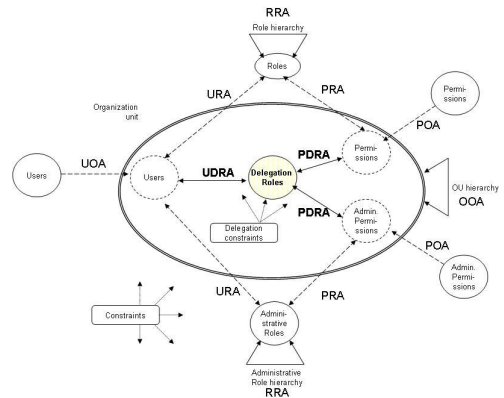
RRA

Role hierarchy

Roles

URA

PRA

Permissions

Organization unit

POA

Users

UOA

Users

UDRA

PDRA

Delegation Roles

Permissions

OU hierarchy

OOA

PDRA

Delegation constraints

Admin. Permissions

POA

URA

PRA

Admin. Permissions

Constraints

Administrative Roles

Administrative Role hierarchy

RRA